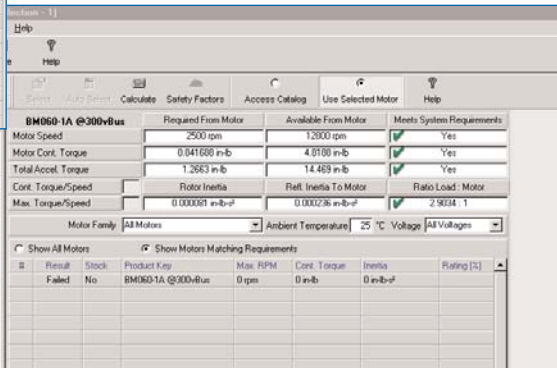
lection - 1]

Help

Help

Select Auto Select Calculate Safety Factors Access Catalog Use Selected Motor Help

| BM060-1A @300vBus | Required From Motor | Available From Motor | Meets System Requirements |
|---|---|---|---|
| Motor Speed | 2500 rpm | 12000 rpm | Yes |
| Motor Cont. Torque | 0.841688 in-lb | 4.0180 in-lb | Yes |
| Total Accel. Torque | 1.2663 in-lb | 14.469 in-lb | Yes |
| Cont. Torque/Speed | Rotor Inertia | Refl. Inertia To Motor | Ratio Load : Motor |
| Max. Torque/Speed | 0.000081 in-lb-s² | 0.000236 in-lb-s² | 2.9034 : 1 |

Motor Family All Motors Ambient Temperature 25 °C Voltage All Voltages

Show All Motors Show Motors Matching Requirements

| # | Result | Stock | Product Key | Max. RPM | Cont. Torque | Inertia | Rating [%] |
|---|---|---|---|---|---|---|---|
| | Failed | No | BM060-1A @300vBus | 0 rpm | 0 in-lb | 0 in-lb-s² | |